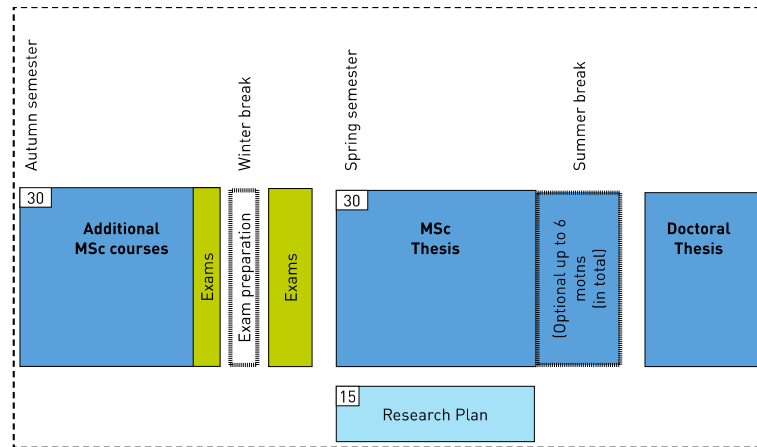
Autumn semester

Winter break

Spring semester

Summer break

30

Additional MSc courses

Exams

Exam preparation

Exams

30

MSc Thesis

(Optional up to 6 motns (in total)

Doctoral Thesis

15

Research Plan